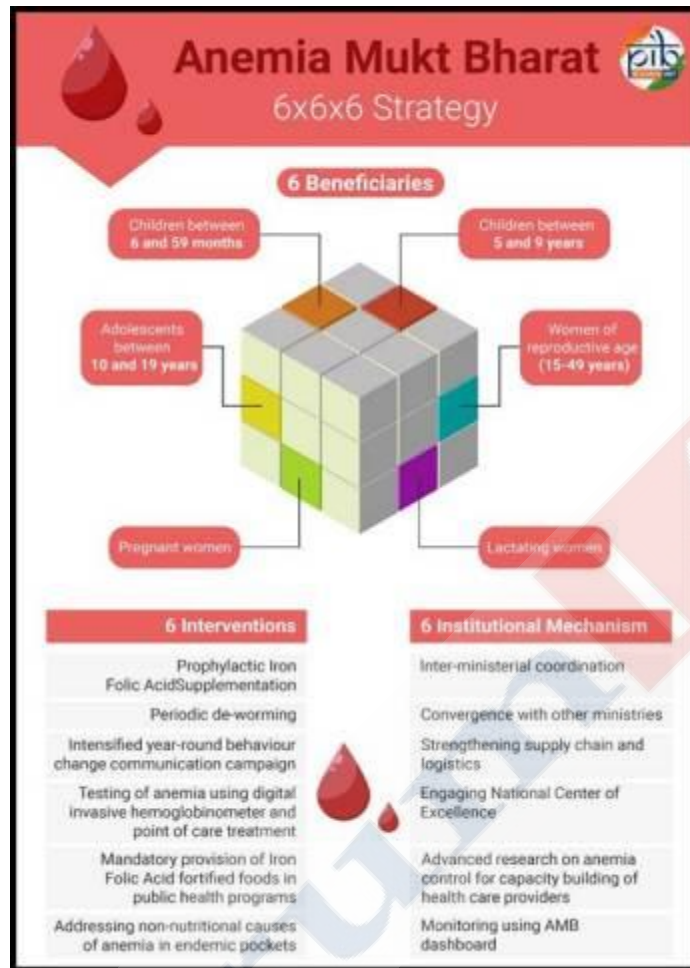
Anemia Mukt Bharat
6x6x6 Strategy

pib

6 Beneficiaries

Children between 6 and 59 months

Children between 5 and 9 years

Adolescents between 10 and 19 years

Women of reproductive age (15-49 years)

Pregnant women

Lactating women

6 Interventions

Prophylactic Iron Folic AcidSupplementation

Periodic de-worming

Intensified year-round behaviour change communication campaign

Testing of anemia using digital invasive hemoglobinometer and point of care treatment

Mandatory provision of Iron Folic Acid fortified foods in public health programs

Addressing non-nutritional causes of anemia in endemic pockets

6 Institutional Mechanism

Inter-ministerial coordination

Convergence with other ministries

Strengthening supply chain and logistics

Engaging National Center of Excellence

Advanced research on anemia control for capacity building of health care providers

Monitoring using AMB dashboard